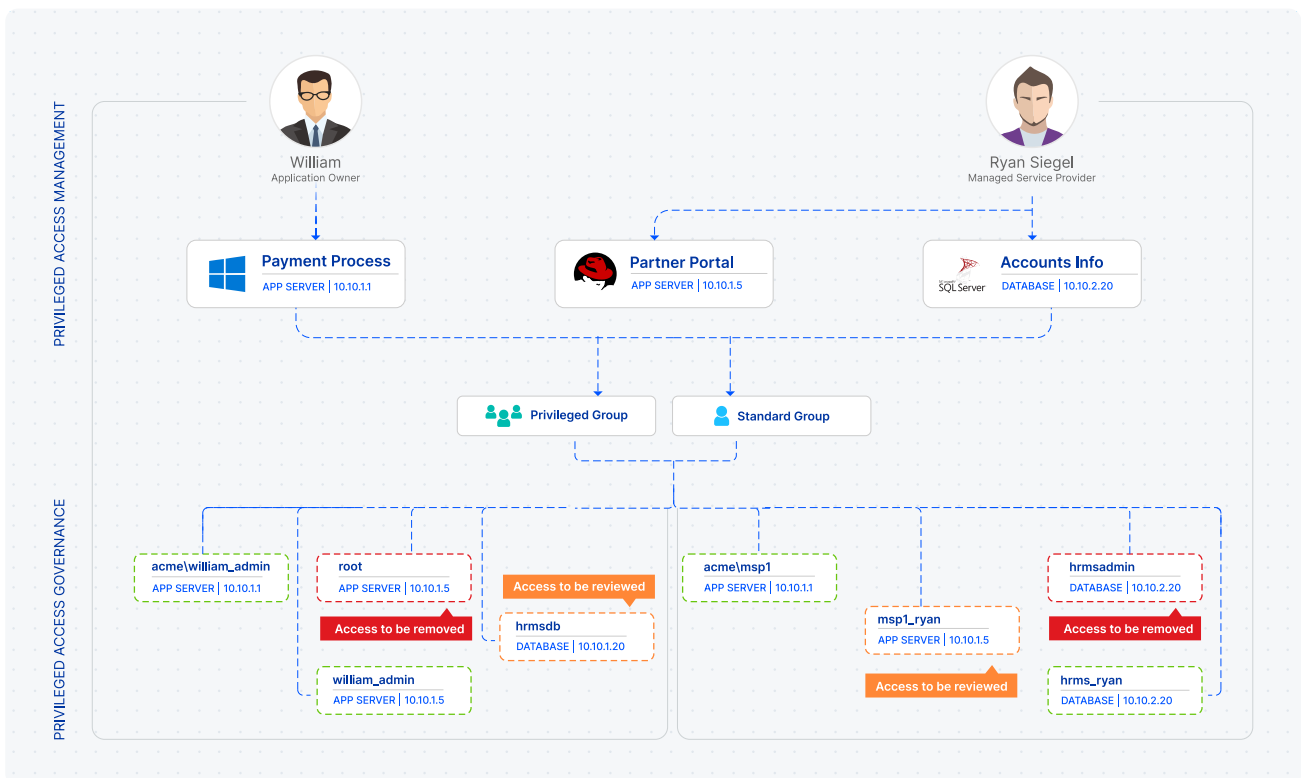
PRIVILEGED ACCESS MANAGEMENT

William
Application Owner

Ryan Siegel
Managed Service Provider

Payment Process
APP SERVER | 10.10.1.1

Partner Portal
APP SERVER | 10.10.1.5

SQL Server
Accounts Info
DATABASE | 10.10.2.20

Privileged Group

Standard Group

PRIVILEGED ACCESS GOVERNANCE

acme\william_admin
APP SERVER | 10.10.1.1

root
APP SERVER | 10.10.1.5

Access to be removed

Access to be reviewed

hrmsdb
DATABASE | 10.10.1.20

william_admin
APP SERVER | 10.10.1.5

acme\msp1
APP SERVER | 10.10.1.1

msp1_ryan
APP SERVER | 10.10.1.5

Access to be reviewed

hrmsadmin
DATABASE | 10.10.2.20

Access to be removed

hrms_ryan
DATABASE | 10.10.2.20